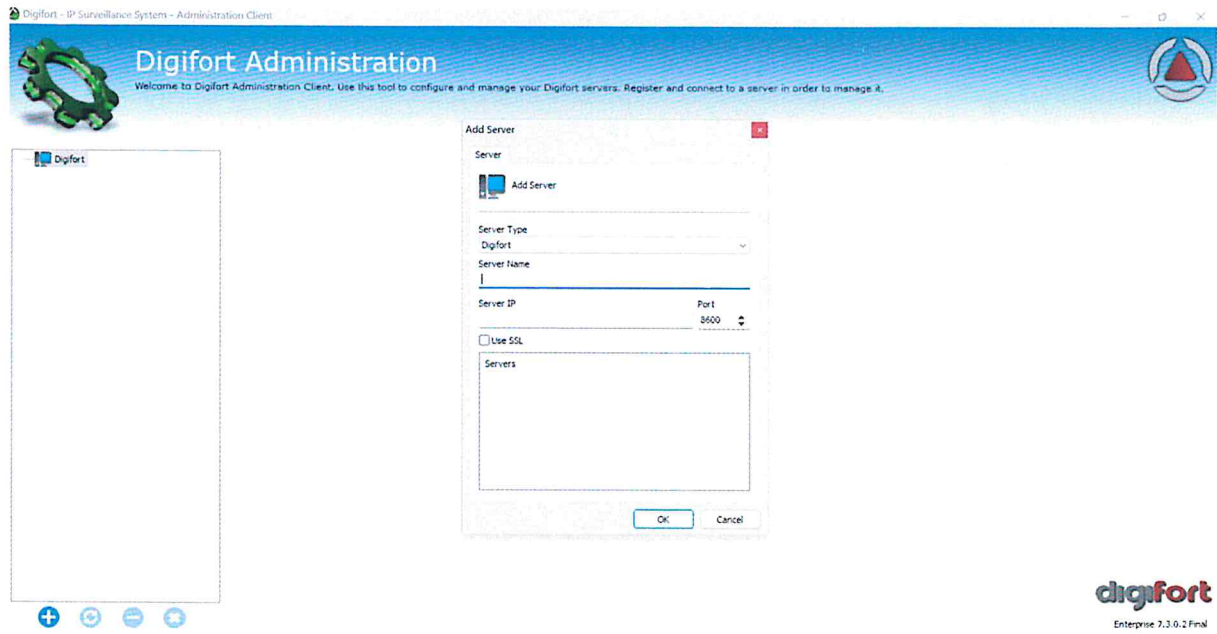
Digifort - IP Surveillance System - Administration Client

Digifort Administration

Welcome to Digifort Administration Client. Use this tool to configure and manage your Digifort servers. Register and connect to a server in order to manage it.

Digifort

Add Server

Server

Add Server

Server Type

Digifort

Server Name

Server IP

Port

8600

Use SSL

Servers

OK

Cancel

digifort

Enterprise 7.3.0.2 Final